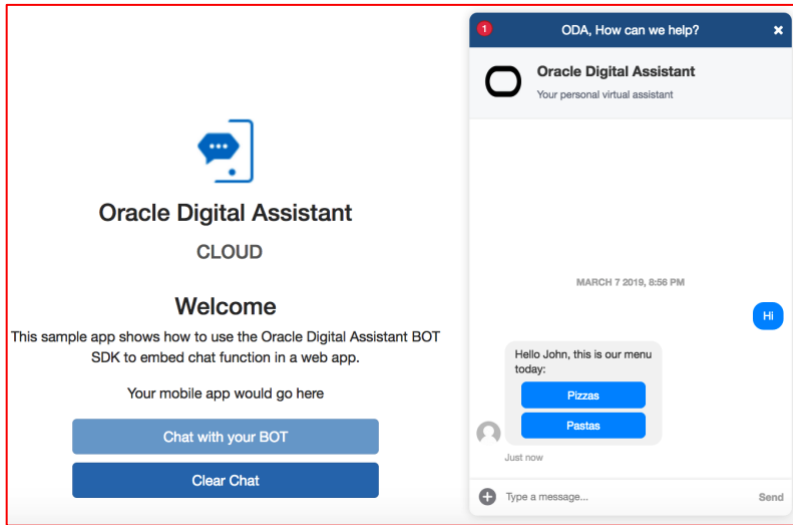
Oracle Digital Assistant

CLOUD

Welcome

This sample app shows how to use the Oracle Digital Assistant BOT SDK to embed chat function in a web app.

Your mobile app would go here

Chat with your BOT

Clear Chat

1

ODA, How can we help?

×

Oracle Digital Assistant

Your personal virtual assistant

MARCH 7 2019, 8:56 PM

Hi

Hello John, this is our menu today:

Pizzas

Pastas

Just now

Type a message...

Send